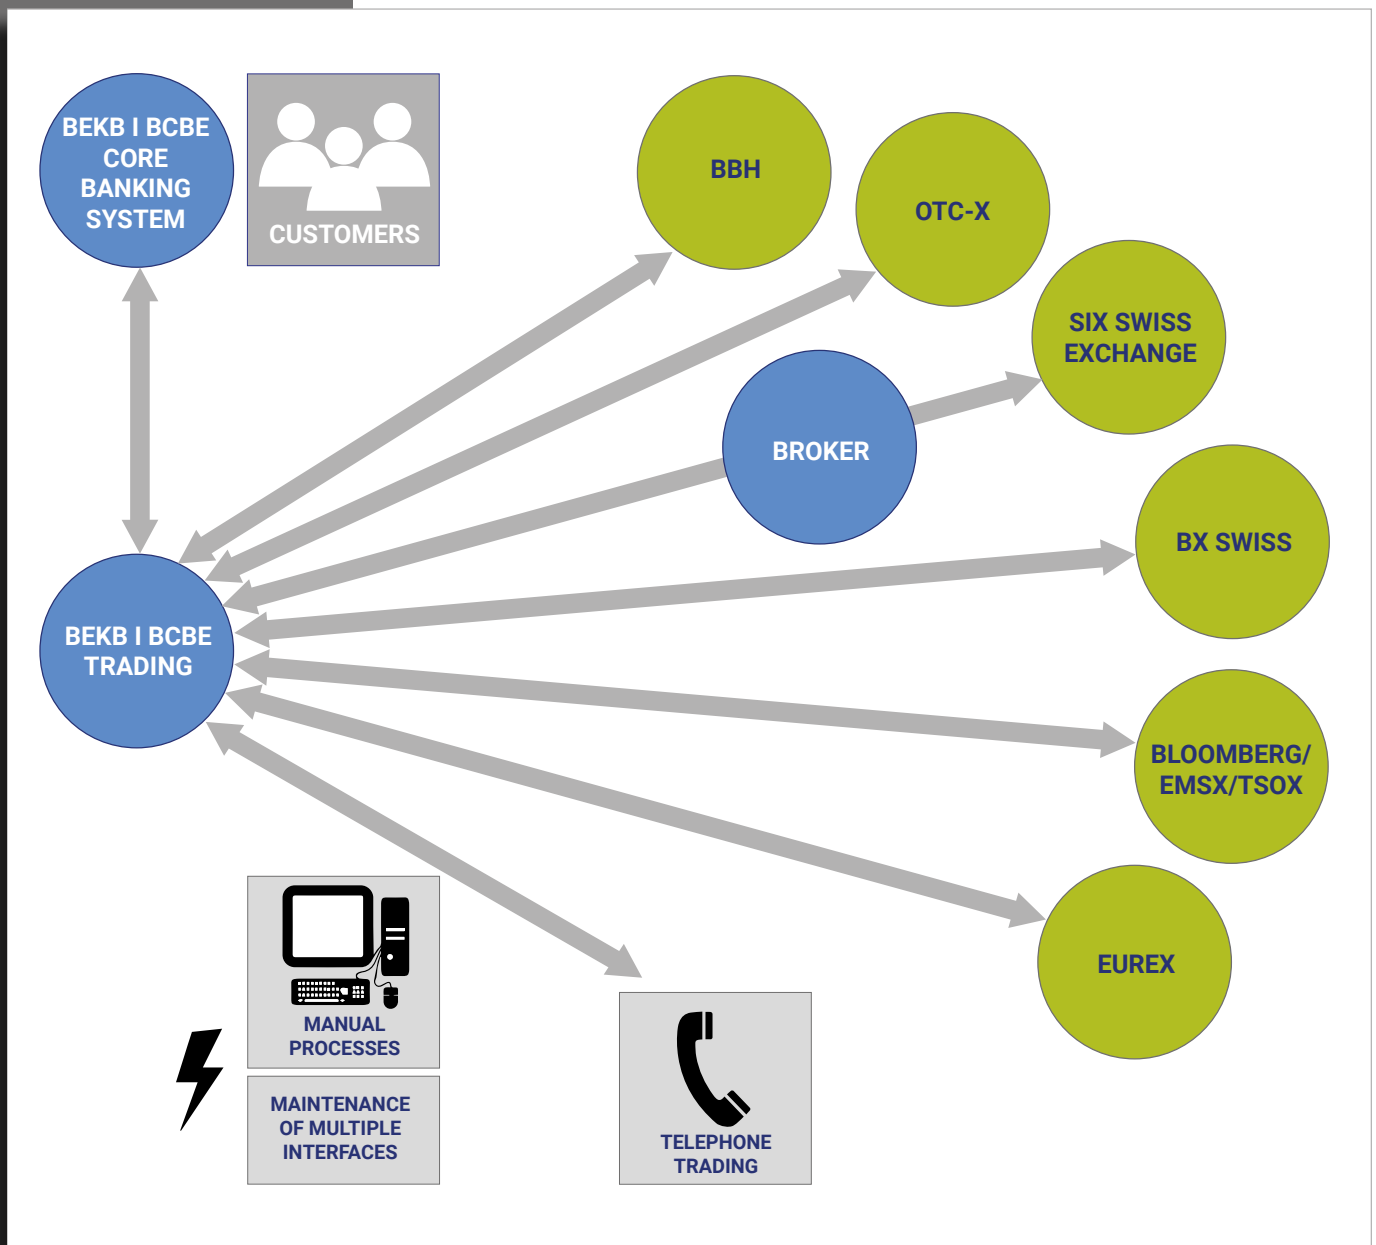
BEKB I BCBE CORE BANKING SYSTEM

CUSTOMERS

BBH

OTC-X

SIX SWISS EXCHANGE

BROKER

BX SWISS

BEKB I BCBE TRADING

BLOOMBERG/ EMSX/TSOX

EUREX

MANUAL PROCESSES

MAINTENANCE OF MULTIPLE INTERFACES

TELEPHONE TRADING